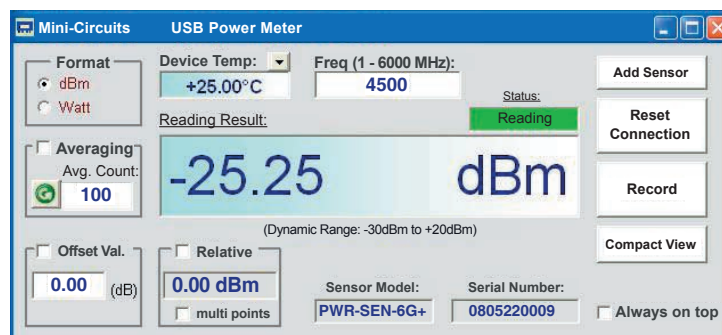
Mini-Circuits USB Power Meter

Format
dBm
Watt

Device Temp:
+25.00°C

Freq (1 - 6000 MHz):
4500

Status:
Reading

Add Sensor

Reset Connection

Reading Result:

Averaging
Avg. Count:
100

-25.25 dBm

Record

(Dynamic Range: -30dBm to +20dBm)

Compact View

Offset Val.
0.00 (dB)

Relative
0.00 dBm
multi points

Sensor Model:
PWR-SEN-6G+

Serial Number:
0805220009

Always on top